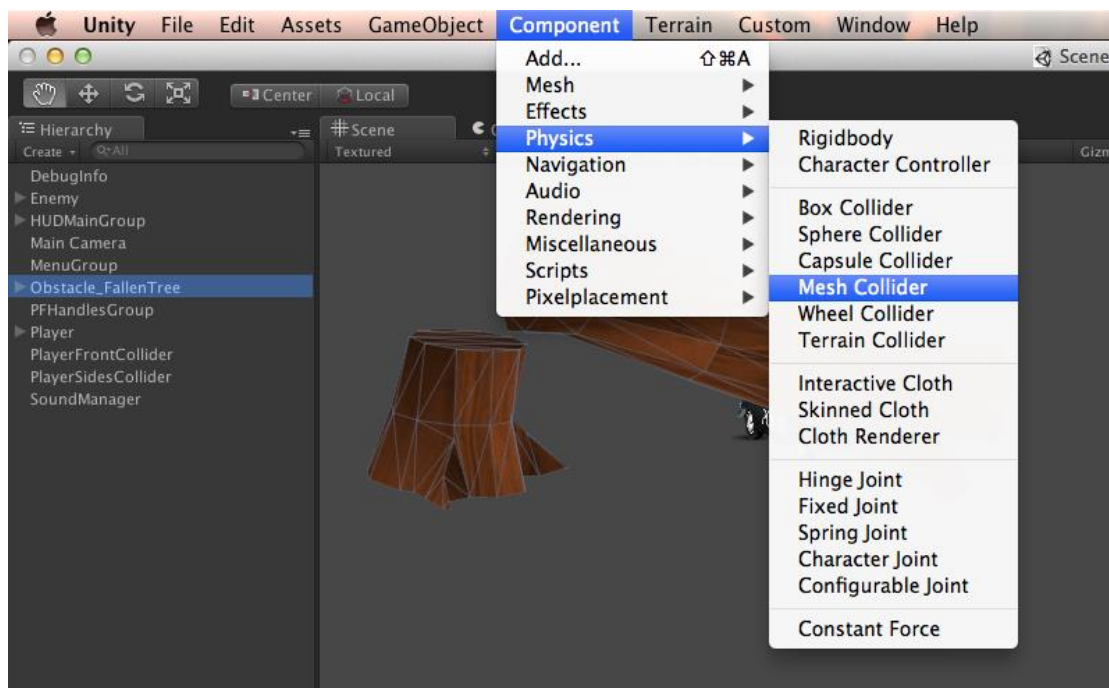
Unity File Edit Assets GameObject Component Terrain Custom Window Help

Scene

Center Local

Hierarchy

Create Q•All

DebugInfo
Enemy
HUDMainGroup
Main Camera
MenuGroup
Obstacle_FallenTree
PFHandlesGroup
Player
PlayerFrontCollider
PlayerSidesCollider
SoundManager

Scene

Textured

Gizm

Add... ⇧⌘A
Mesh
Effects
Physics
Navigation
Audio
Rendering
Miscellaneous
Scripts
Pixelplacement

Rigidbody
Character Controller

Box Collider
Sphere Collider
Capsule Collider
Mesh Collider
Wheel Collider
Terrain Collider

Interactive Cloth
Skinned Cloth
Cloth Renderer

Hinge Joint
Fixed Joint
Spring Joint
Character Joint
Configurable Joint

Constant Force